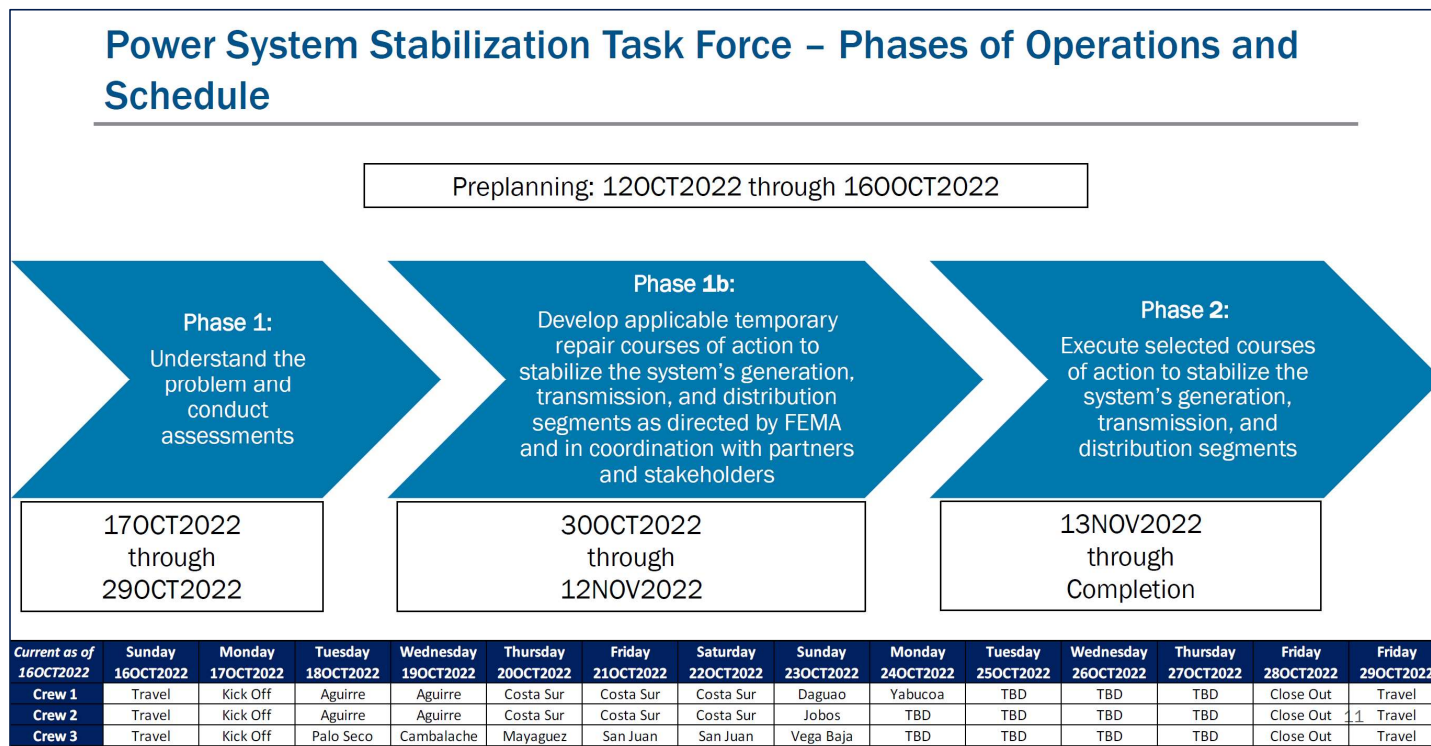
Power System Stabilization Task Force – Phases of Operations and Schedule

Preplanning: 12OCT2022 through 16OOCT2022

Phase 1:
Understand the problem and conduct assessments

Phase 1b:
Develop applicable temporary repair courses of action to stabilize the system's generation, transmission, and distribution segments as directed by FEMA and in coordination with partners and stakeholders

Phase 2:
Execute selected courses of action to stabilize the system's generation, transmission, and distribution segments

17OCT2022 through 29OCT2022

30OCT2022 through 12NOV2022

13NOV2022 through Completion

| Current as of 16OCT2022 | Sunday 16OCT2022 | Monday 17OCT2022 | Tuesday 18OCT2022 | Wednesday 19OCT2022 | Thursday 20OCT2022 | Friday 21OCT2022 | Saturday 22OCT2022 | Sunday 23OCT2022 | Monday 24OCT2022 | Tuesday 25OCT2022 | Wednesday 26OCT2022 | Thursday 27OCT2022 | Friday 28OCT2022 | Friday 29OCT2022 |
|---|---|---|---|---|---|---|---|---|---|---|---|---|---|---|
| Crew 1 | Travel | Kick Off | Aguirre | Aguirre | Costa Sur | Costa Sur | Costa Sur | Daguao | Yabucoa | TBD | TBD | TBD | Close Out | Travel |
| Crew 2 | Travel | Kick Off | Aguirre | Aguirre | Costa Sur | Costa Sur | Costa Sur | Jobos | TBD | TBD | TBD | TBD | Close Out | Travel |
| Crew 3 | Travel | Kick Off | Palo Seco | Cambalache | Mayaguez | San Juan | San Juan | Vega Baja | TBD | TBD | TBD | TBD | Close Out | Travel |

11